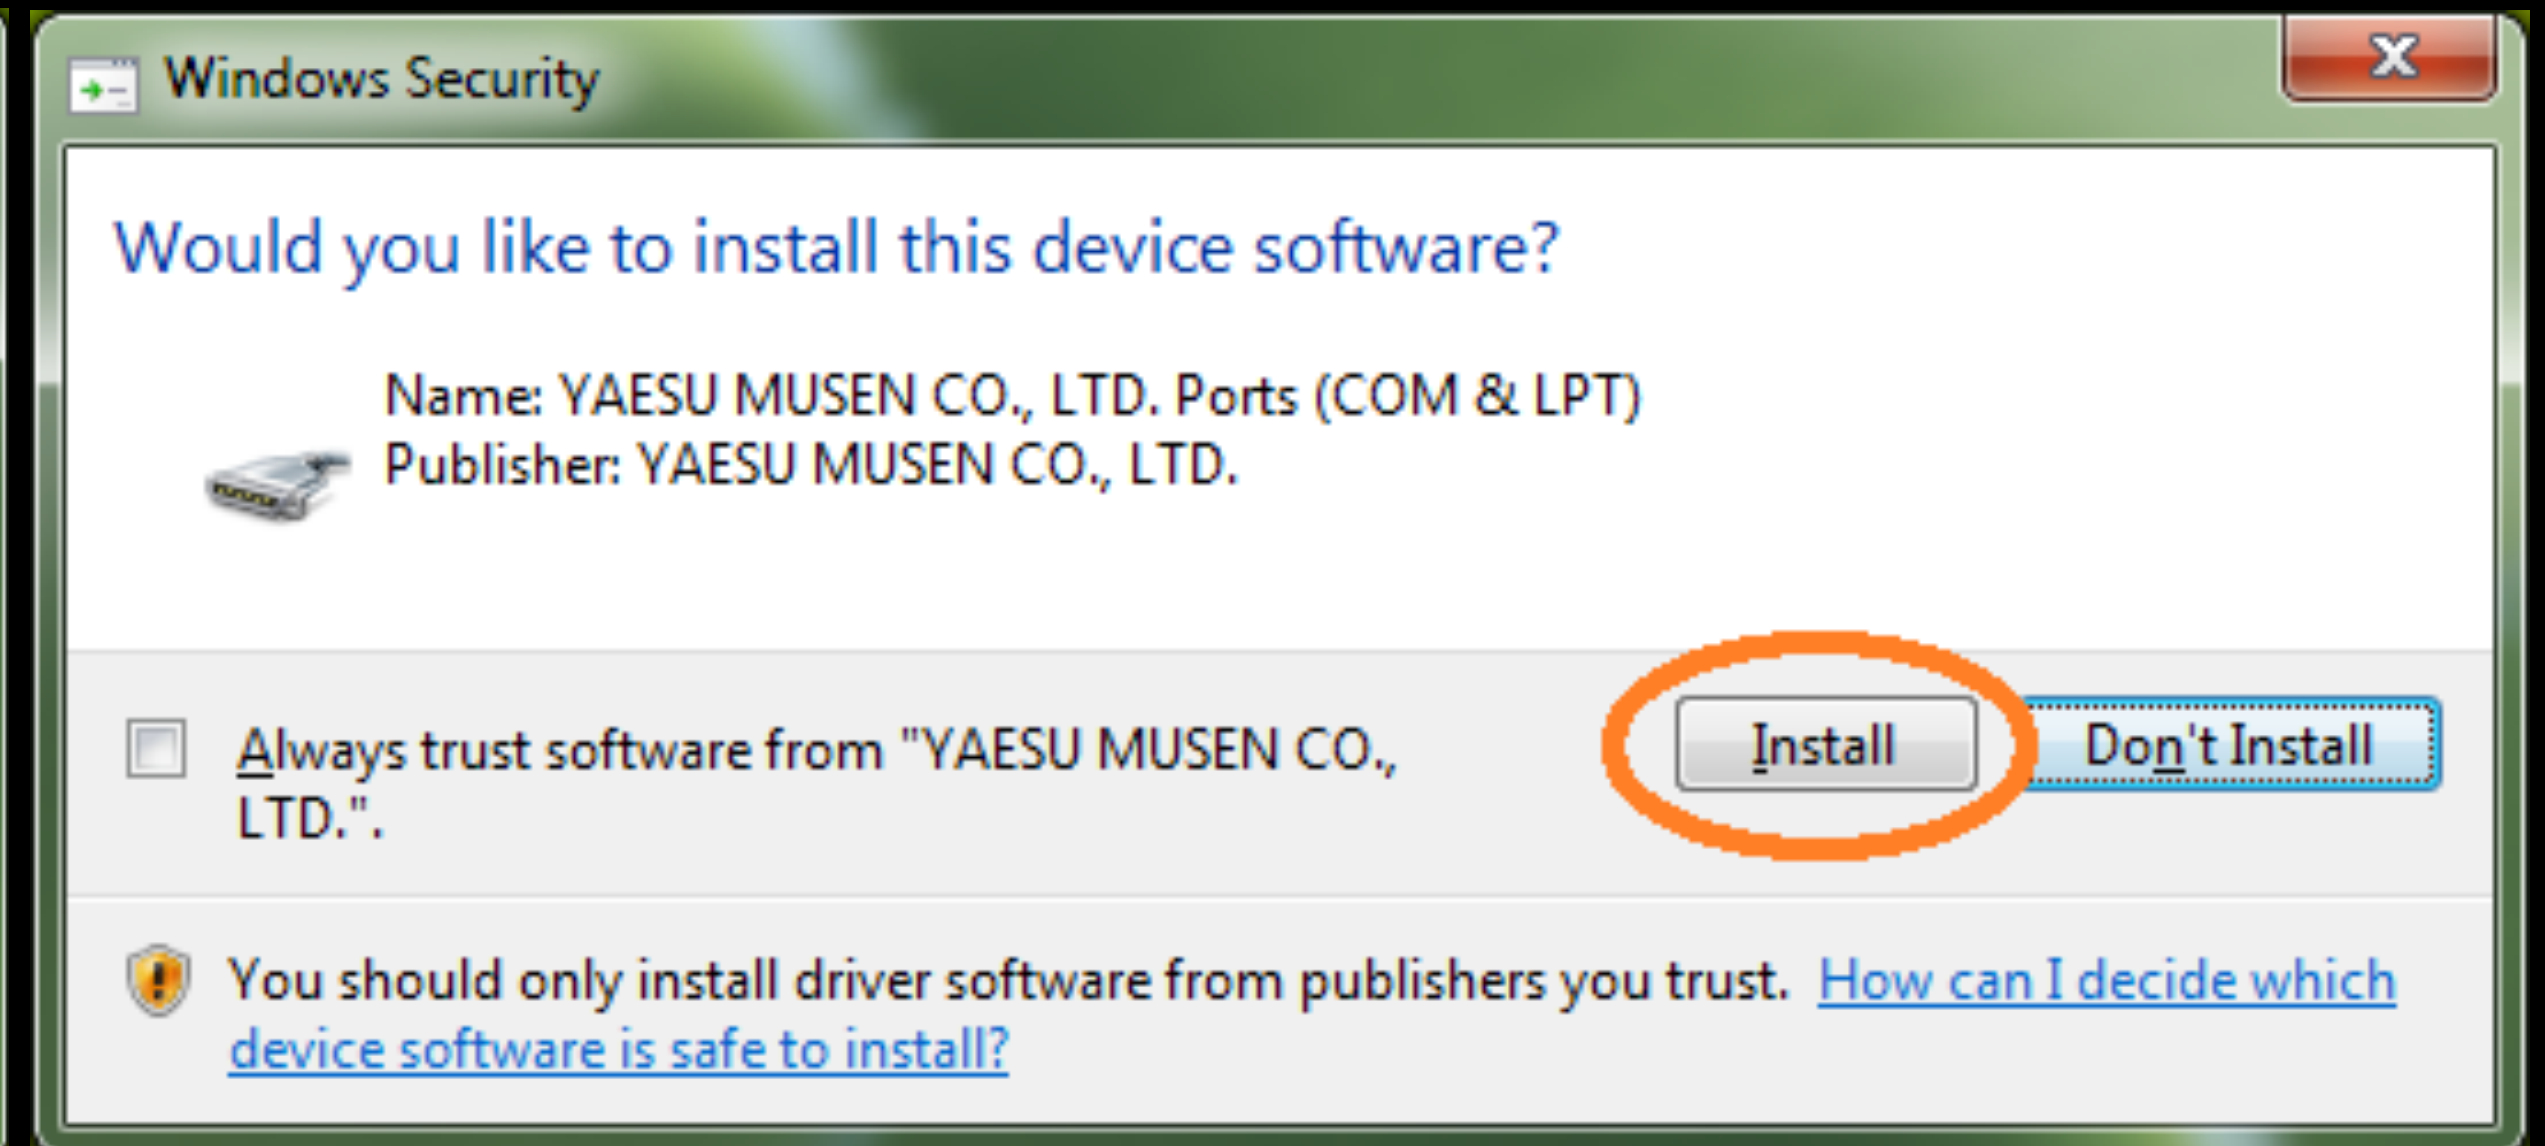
Windows Security

X

Would you like to install this device software?

Name: YAESU MUSEN CO., LTD. Ports (COM & LPT)
Publisher: YAESU MUSEN CO., LTD.

Always trust software from "YAESU MUSEN CO., LTD.".

Install

Don't Install

You should only install driver software from publishers you trust. How can I decide which device software is safe to install?